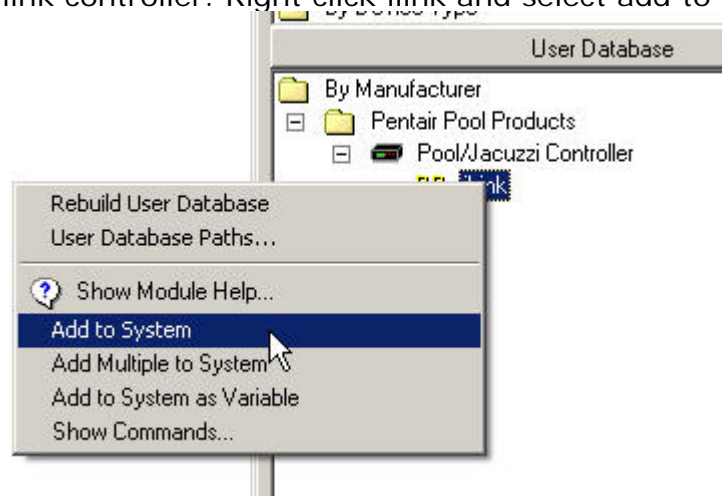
link controller. Right click ilink and select add to

By Device Type

User Database

By Manufacturer

Pentair Pool Products

Pool/Jacuzzi Controller

ilink

Rebuild User Database

User Database Paths...

Show Module Help...

Add to System

Add Multiple to System

Add to System as Variable

Show Commands...